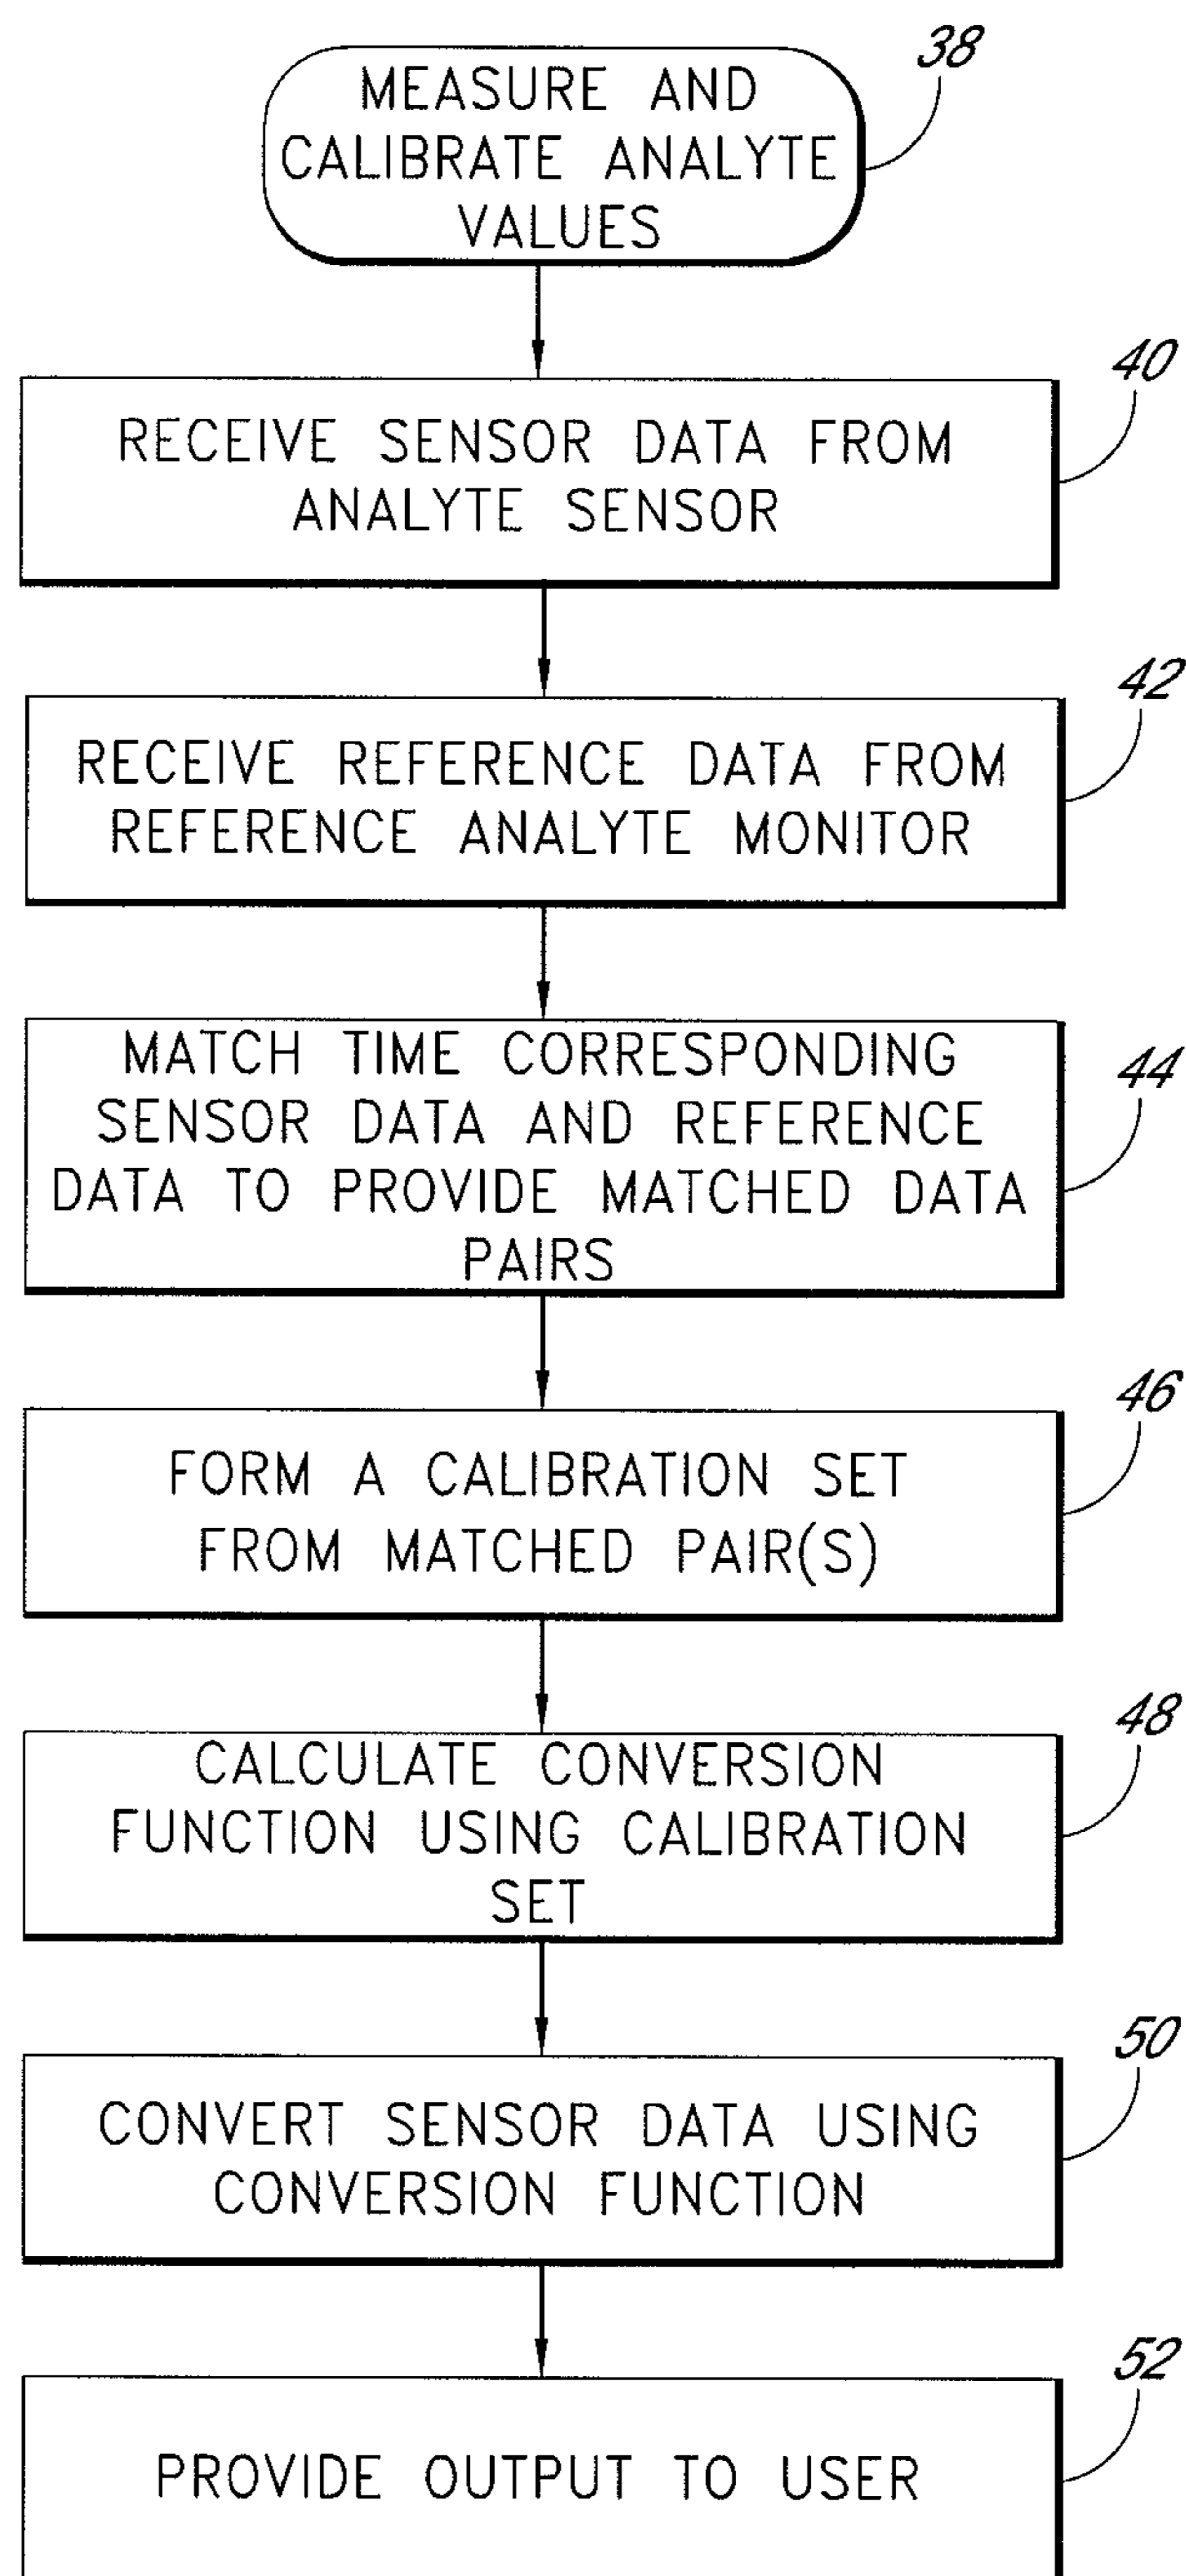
MEASURE AND CALIBRATE ANALYTE VALUES

38

40

RECEIVE SENSOR DATA FROM ANALYTE SENSOR

42

RECEIVE REFERENCE DATA FROM REFERENCE ANALYTE MONITOR

MATCH TIME CORRESPONDING SENSOR DATA AND REFERENCE DATA TO PROVIDE MATCHED DATA PAIRS

44

46

FORM A CALIBRATION SET FROM MATCHED PAIR(S)

48

CALCULATE CONVERSION FUNCTION USING CALIBRATION SET

50

CONVERT SENSOR DATA USING CONVERSION FUNCTION

52

PROVIDE OUTPUT TO USER